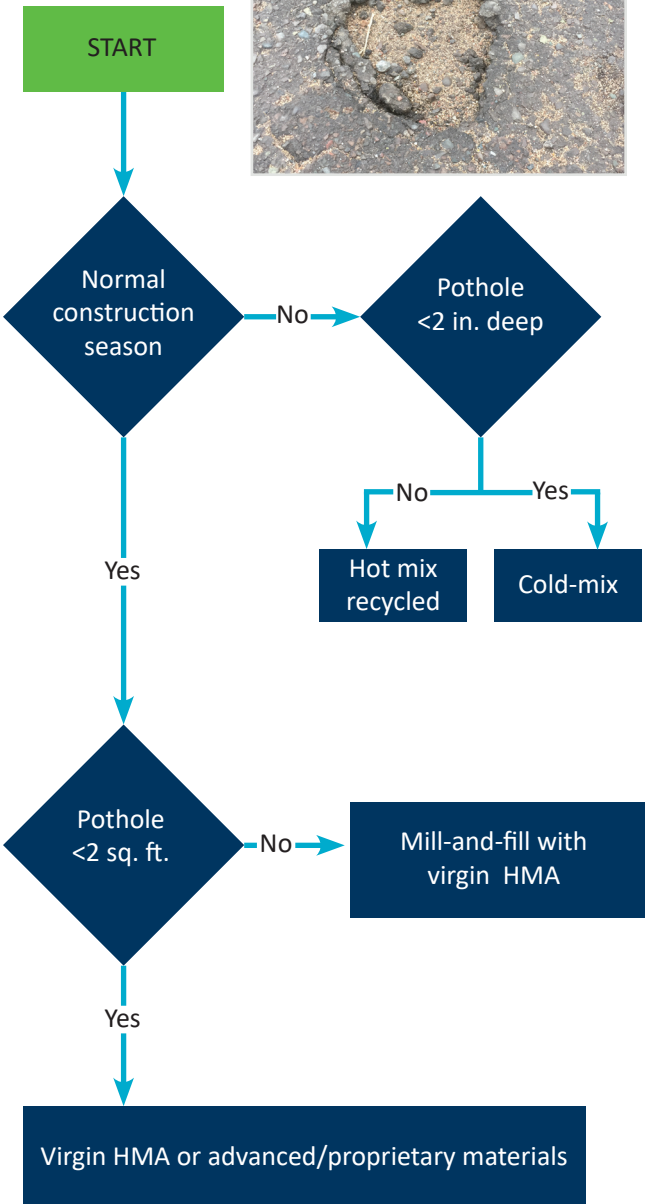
START

Normal construction season

No

Pothole <2 in. deep

No

Yes

Hot mix recycled

Cold-mix

Yes

Pothole <2 sq. ft.

No

Mill-and-fill with virgin HMA

Yes

Virgin HMA or advanced/proprietary materials